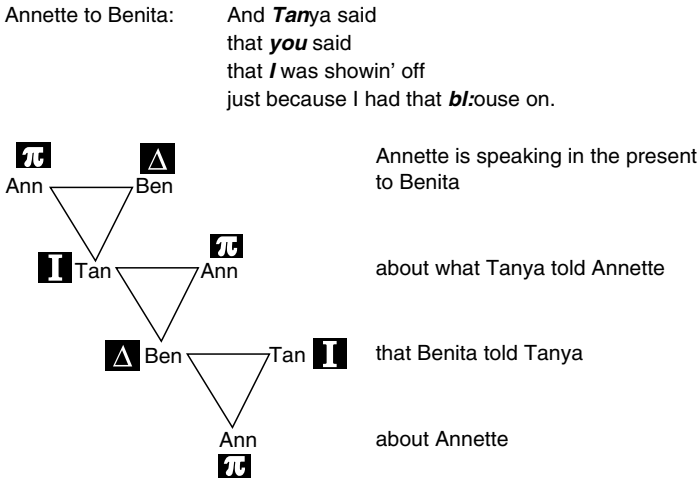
Annette to Benita: And ***Tan***ya said
that ***you*** said
that ***I*** was showin' off
just because I had that ***bl:***ouse on.

$\pi$
Ann

$\Delta$
Ben

Annette is speaking in the present to Benita

I Tan

$\pi$
Ann

about what Tanya told Annette

$\Delta$ Ben

Tan I

that Benita told Tanya

Ann
$\pi$

about Annette